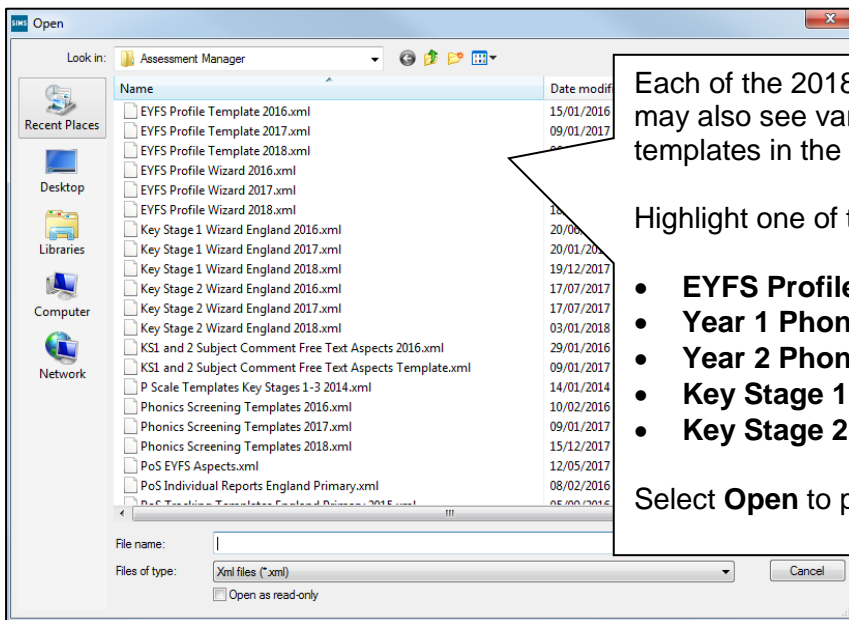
Open

Look in: Assessment Manager

Recent Places
Desktop
Libraries
Computer
Network

| Name | Date modif |
|---|---|
| EYFS Profile Template 2016.xml | 15/01/2016 |
| EYFS Profile Template 2017.xml | 09/01/2017 |
| EYFS Profile Template 2018.xml | |
| EYFS Profile Wizard 2016.xml | |
| EYFS Profile Wizard 2017.xml | |
| EYFS Profile Wizard 2018.xml | 1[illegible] |
| Key Stage 1 Wizard England 2016.xml | 20/0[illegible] |
| Key Stage 1 Wizard England 2017.xml | 20/01/20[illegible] |
| Key Stage 1 Wizard England 2018.xml | 19/12/2017 |
| Key Stage 2 Wizard England 2016.xml | 17/07/2017 |
| Key Stage 2 Wizard England 2017.xml | 17/07/2017 |
| Key Stage 2 Wizard England 2018.xml | 03/01/2018 |
| KS1 and 2 Subject Comment Free Text Aspects 2016.xml | 29/01/2016 |
| KS1 and 2 Subject Comment Free Text Aspects Template.xml | 09/01/2017 |
| P Scale Templates Key Stages 1-3 2014.xml | 14/01/2014 |
| Phonics Screening Templates 2016.xml | 10/02/2016 |
| Phonics Screening Templates 2017.xml | 09/01/2017 |
| Phonics Screening Templates 2018.xml | 15/12/2017 |
| PoS EYFS Aspects.xml | 12/05/2017 |
| PoS Individual Reports England Primary.xml | 08/02/2016 |
| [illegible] | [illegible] |

File name:
Files of type: Xml files (*.xml)
Open as read-only
Cancel

Each of the 2018 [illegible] may also see var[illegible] templates in the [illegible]

Highlight one of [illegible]

• EYFS Profile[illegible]
• Year 1 Phon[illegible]
• Year 2 Phon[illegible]
• Key Stage 1 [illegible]
• Key Stage 2 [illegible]

Select Open to p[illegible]